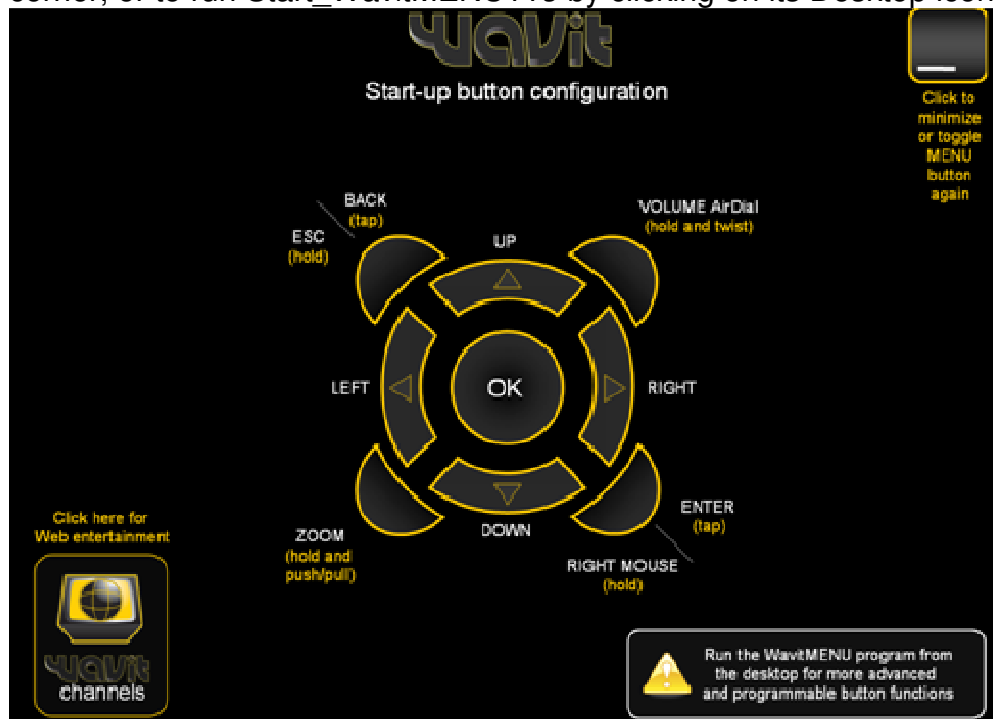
corner, or to run Start_WavitMENU.exe by clicking on its Desktop icon

wavit

Start-up button configuration

Click to minimize or toggle MENU button again

BACK (tap)

ESC (hold)

UP

VOLUME AirDial (hold and twist)

LEFT

OK

RIGHT

ZOOM (hold and push/pull)

DOWN

ENTER (tap)

RIGHT MOUSE (hold)

Click here for Web entertainment

wavit channels

Run the WavitMENU program from the desktop for more advanced and programmable button functions